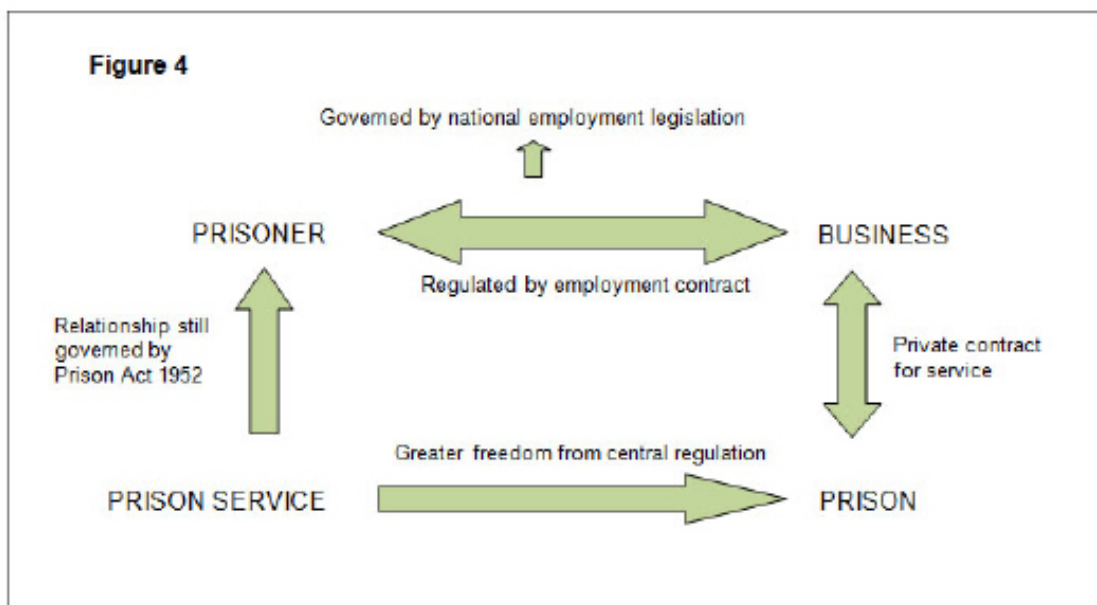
Figure 4

Govemed by national employment legislation

PRISONER

BUSINESS

Regulated by employment contract

Relationship still govemed by Prison Act 1952

Private contract for service

Greater freedom from central regulation

PRISON SERVICE

PRISON